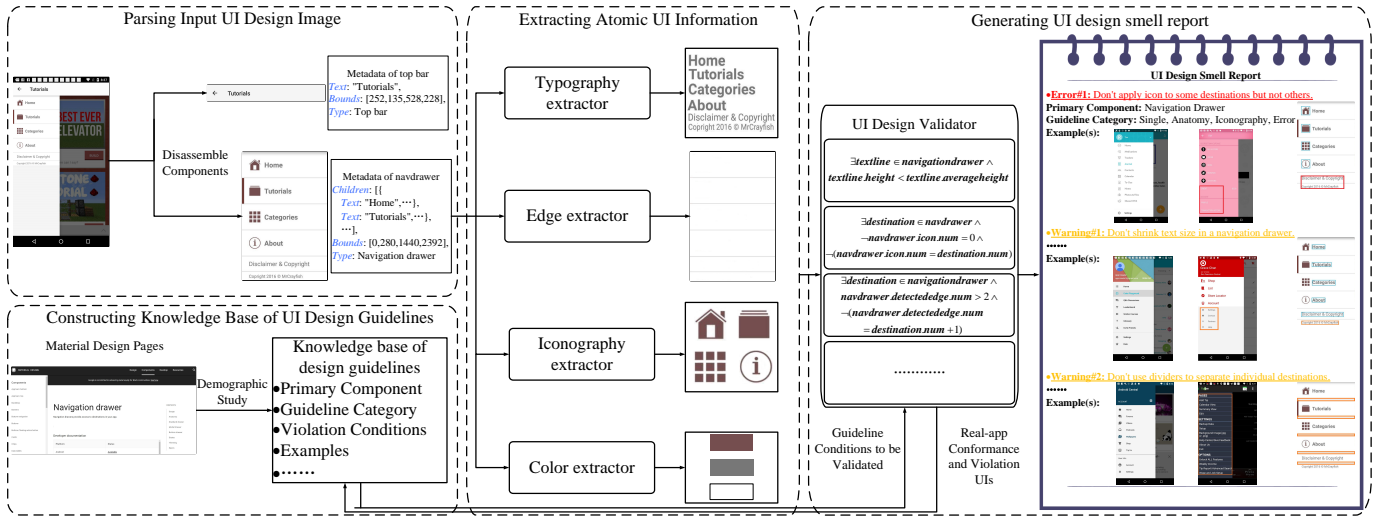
Parsing Input UI Design Image

Tutorials

Metadata of top bar
*Text*: "Tutorials",
*Bounds*: [252,135,528,228],
*Type*: Top bar

Disassemble Components

Home
Tutorials
Categories
About
Disclaimer & Copyright
Copyright 2016 © MrCrayfish

Metadata of navdrawer
*Children*: [{
*Text*: "Home",⋯},
*Text*: "Tutorials",⋯},
⋯],
*Bounds*: [0,280,1440,2392],
*Type*: Navigation drawer

Extracting Atomic UI Information

Typography extractor

Home
Tutorials
Categories
About
Disclaimer & Copyright
Copyright 2016 © MrCrayfish

Edge extractor

Iconography extractor

Color extractor

Constructing Knowledge Base of UI Design Guidelines

Material Design Pages

Navigation drawer

Demographic Study

Knowledge base of design guidelines
•Primary Component
•Guideline Category
•Violation Conditions
•Examples
•……

Generating UI design smell report

UI Design Validator

$\exists textline \in navigationdrawer \wedge textline.height < textline.averageheight$

$\exists destination \in navdrawer \wedge \neg navdrawer.icon.num = 0 \wedge \neg(navdrawer.icon.num = destination.num)$

$\exists destination \in navigationdrawer \wedge navdrawer.detectededge.num > 2 \wedge \neg(navdrawer.detectededge.num = destination.num + 1)$

…………

Guideline Conditions to be Validated

Real-app Conformance and Violation UIs

UI Design Smell Report

•Error#1: Don't apply icon to some destinations but not others.
Primary Component: Navigation Drawer
Guideline Category: Single, Anatomy, Iconography, Error
Example(s):

Home
Tutorials
Categories
About
Disclaimer & Copyright

•Warning#1: Don't shrink text size in a navigation drawer.
••••••
Example(s):

Home
Tutorials
Categories
About
Disclaimer & Copyright

•Warning#2: Don't use dividers to separate individual destinations.
••••••
Example(s):

Home
Tutorials
Categories
About
Disclaimer & Copyright